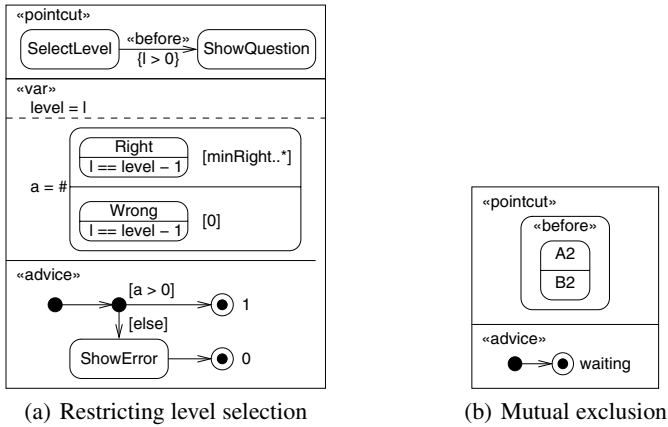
«pointcut»

SelectLevel «before» $\{l > 0\}$ ShowQuestion

«var»
level = l

a = #

Right
l == level − 1

[minRight..*]

Wrong
l == level − 1

[0]

«advice»

[a > 0]

1

[else]

ShowError

0

(a) Restricting level selection

«pointcut»

«before»

A2

B2

«advice»

waiting

(b) Mutual exclusion